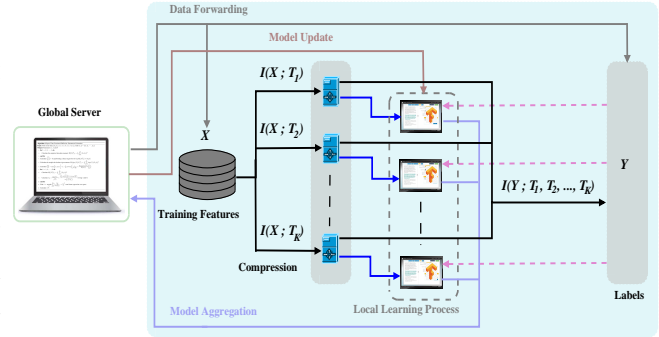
Data Forwarding

Model Update

Global Server

$I(X ; T_1)$

$I(X ; T_2)$

$X$

$Y$

$I(Y ; T_1, T_2, ..., T_K)$

Training Features

$I(X ; T_K)$

Compression

Model Aggregation

Local Learning Process

Labels